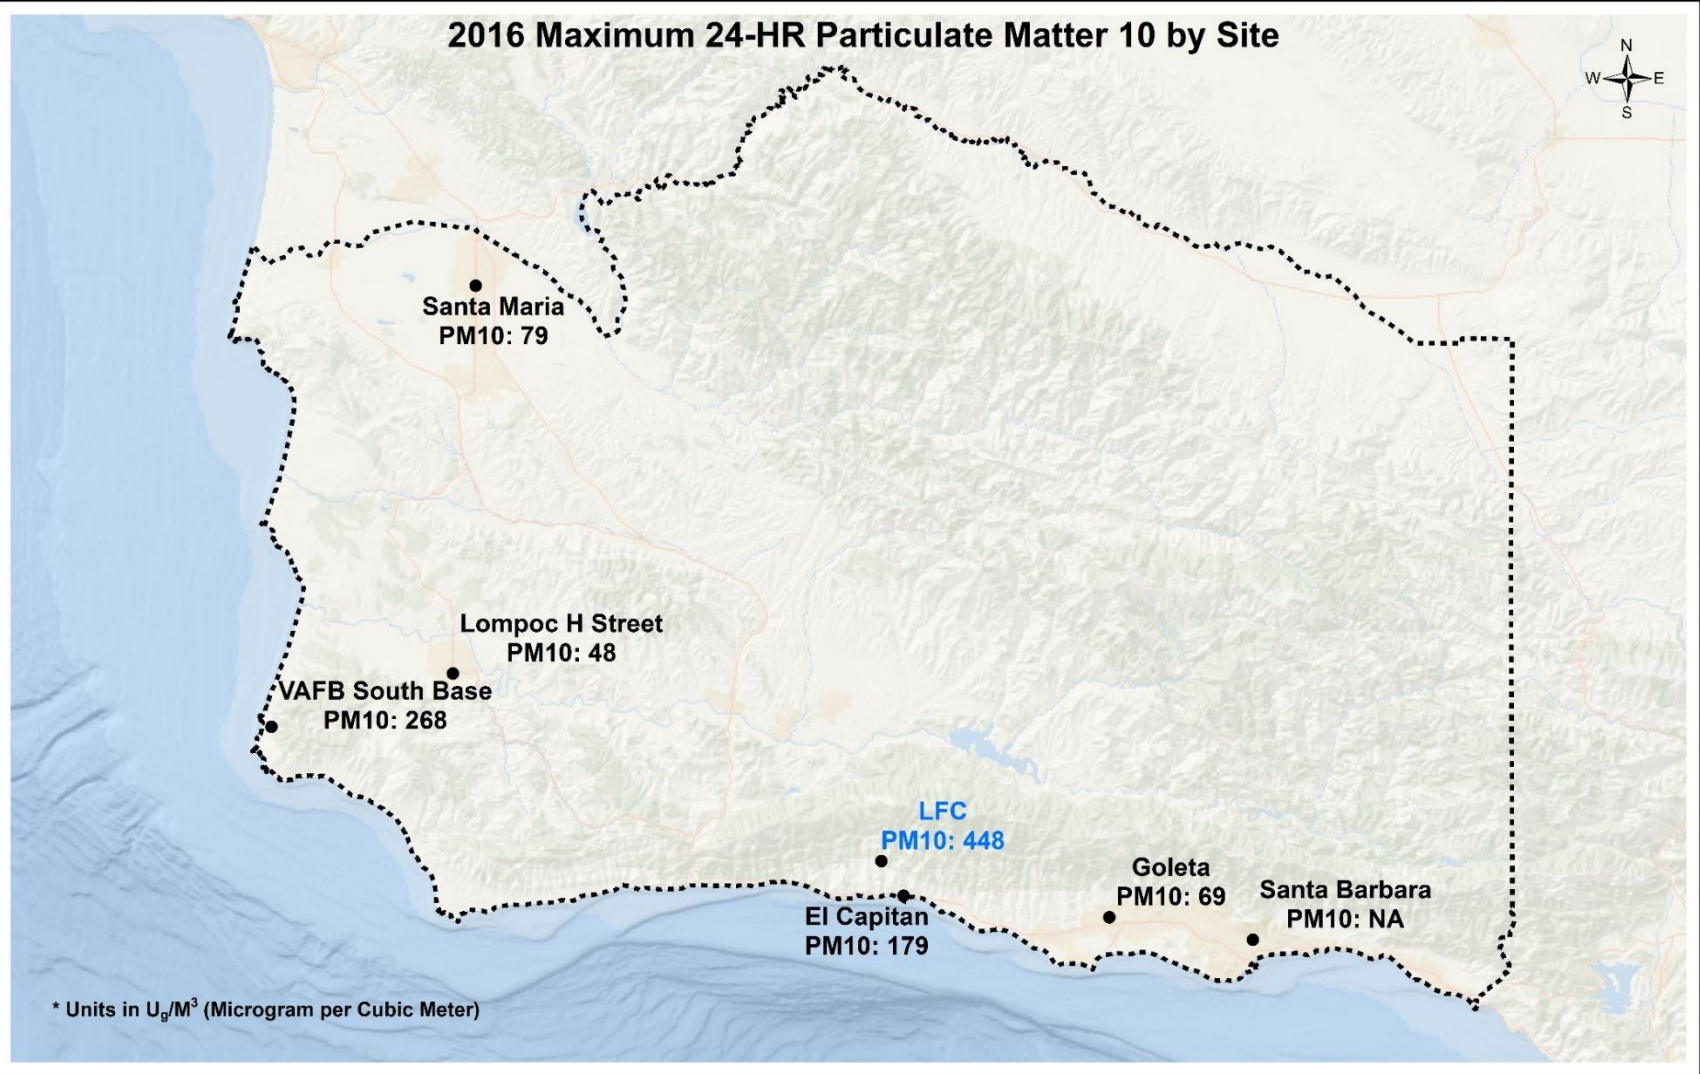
2016 Maximum 24-HR Particulate Matter 10 by Site

N
W
E
S

Santa Maria
PM10: 79

Lompoc H Street
PM10: 48

VAFB South Base
PM10: 268

LFC
PM10: 448

Goleta
PM10: 69

Santa Barbara
PM10: NA

El Capitan
PM10: 179

* Units in $U_g/M^3$ (Microgram per Cubic Meter)